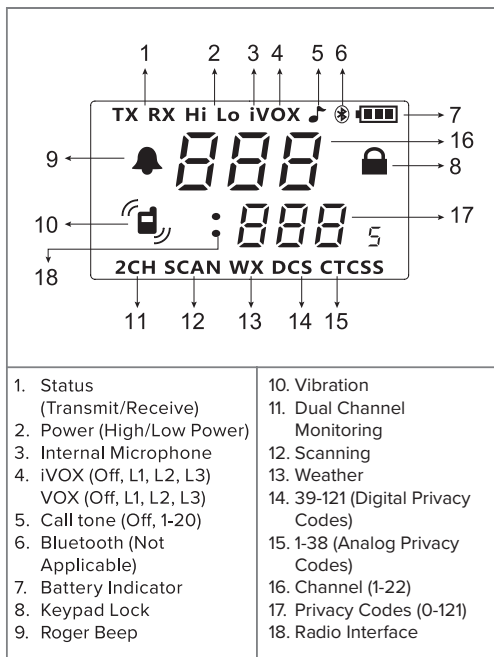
1 2 3 4 5 6

TX RX Hi Lo iVOX

7

9

888

16

8

10

888

5

17

18

2CH SCAN WX DCS CTCSS

11 12 13 14 15

1. Status (Transmit/Receive)
2. Power (High/Low Power)
3. Internal Microphone
4. iVOX (Off, L1, L2, L3) VOX (Off, L1, L2, L3)
5. Call tone (Off, 1-20)
6. Bluetooth (Not Applicable)
7. Battery Indicator
8. Keypad Lock
9. Roger Beep

10. Vibration
11. Dual Channel Monitoring
12. Scanning
13. Weather
14. 39-121 (Digital Privacy Codes)
15. 1-38 (Analog Privacy Codes)
16. Channel (1-22)
17. Privacy Codes (0-121)
18. Radio Interface